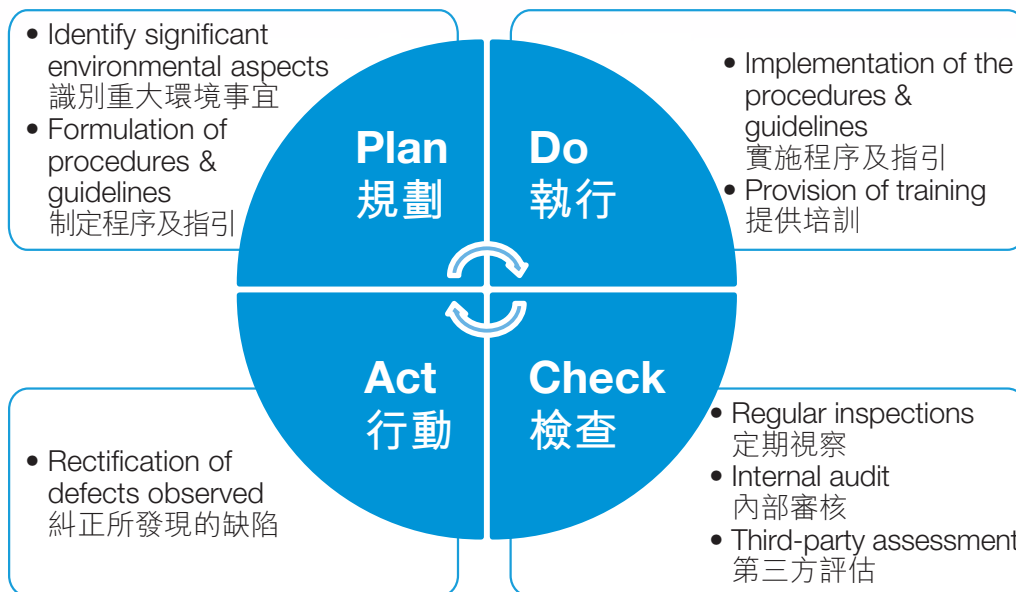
• Identify significant environmental aspects
識別重大環境事宜
• Formulation of procedures & guidelines
制定程序及指引

Plan
規劃

Do
執行

• Implementation of the procedures & guidelines
實施程序及指引
• Provision of training
提供培訓

Act
行動

Check
檢查

• Rectification of defects observed
糾正所發現的缺陷

• Regular inspections
定期視察
• Internal audit
內部審核
• Third-party assessment
第三方評估